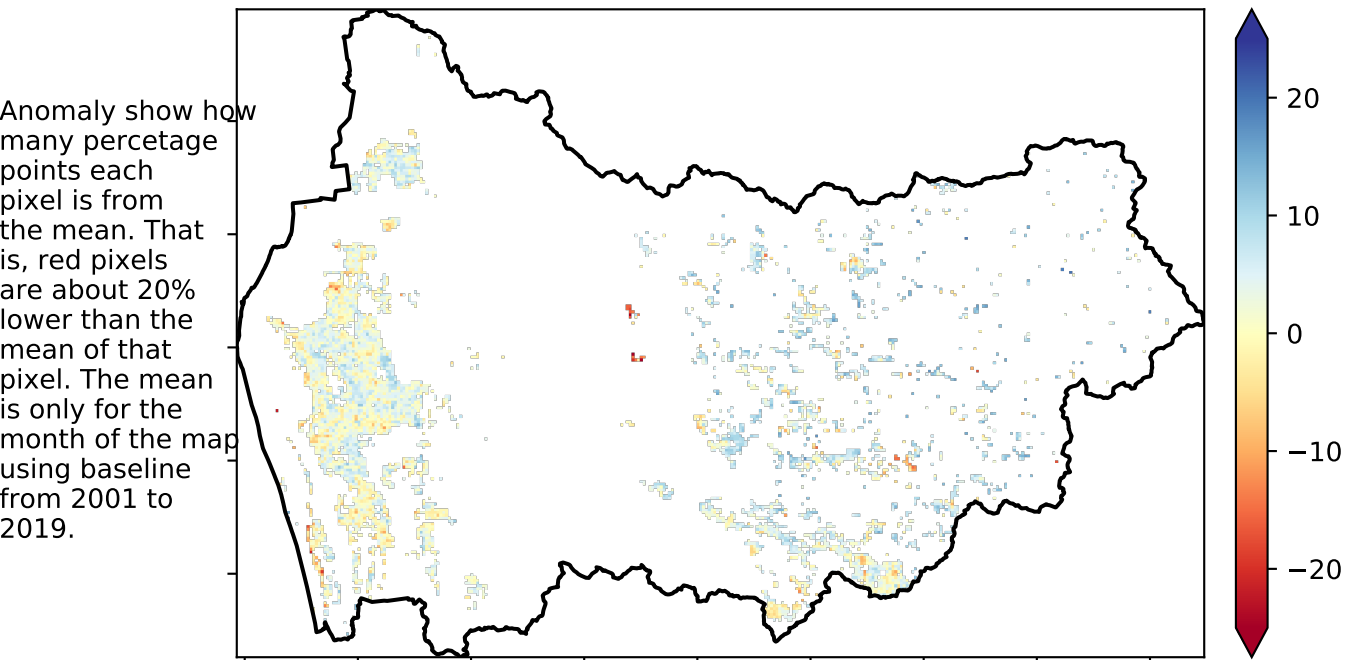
Anomaly show how many percetage points each pixel is from the mean. That is, red pixels are about 20% lower than the mean of that pixel. The mean is only for the month of the map using baseline from 2001 to 2019.

20
10
0
−10
−20